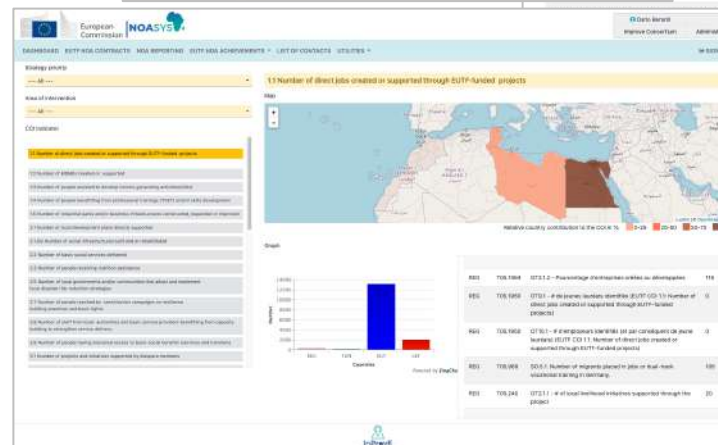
European Commission NOASYS

Dario Berardi
Improve Consortium
Administ

DASHBOARD EUTF NOA CONTRACTS NOA REPORTING EUTF NOA ACHIEVEMENTS LIST OF CONTACTS UTILITIES

Strategic priority
--- All ---

Area of intervention
--- All ---

COI indicator

1.1 Number of direct jobs created or supported through EUTF-funded projects

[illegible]
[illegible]
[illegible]
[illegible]
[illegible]
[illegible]
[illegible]
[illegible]
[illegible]
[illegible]
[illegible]
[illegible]
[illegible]
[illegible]
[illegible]

1.1 Number of direct jobs created or supported through EUTF-funded projects

Map

+
-

Relative country contribution to the CCI in % 0-20 20-50 50-75

Graph

Number

Countries

Powered by ZingChart

| | | | |
|---|---|---|---|
| REG | T05.1964 | OT3.1.2 – Pourcentage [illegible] | 116 |
| REG | T05.1950 | OT0.1 – # de jeunes lauréats identifiés (EUTF CCI 1.1: Number of direct jobs created or supported through EUTF-funded projects) | 0 |
| REG | T05.1950 | OT10.1 – # d'employeurs identifiés (et par conséquent de jeune lauréats) (EUTF CCI 1.1: Number of direct jobs created or supported through EUTF-funded projects) | 0 |
| REG | T05.969 | SO.6.1. Number of migrants placed in jobs or dual-track vocational training in Germany | 100 |
| REG | T05.240 | OT2.1.1 – # of local livelihood initiatives supported through the project | 20 |

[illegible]